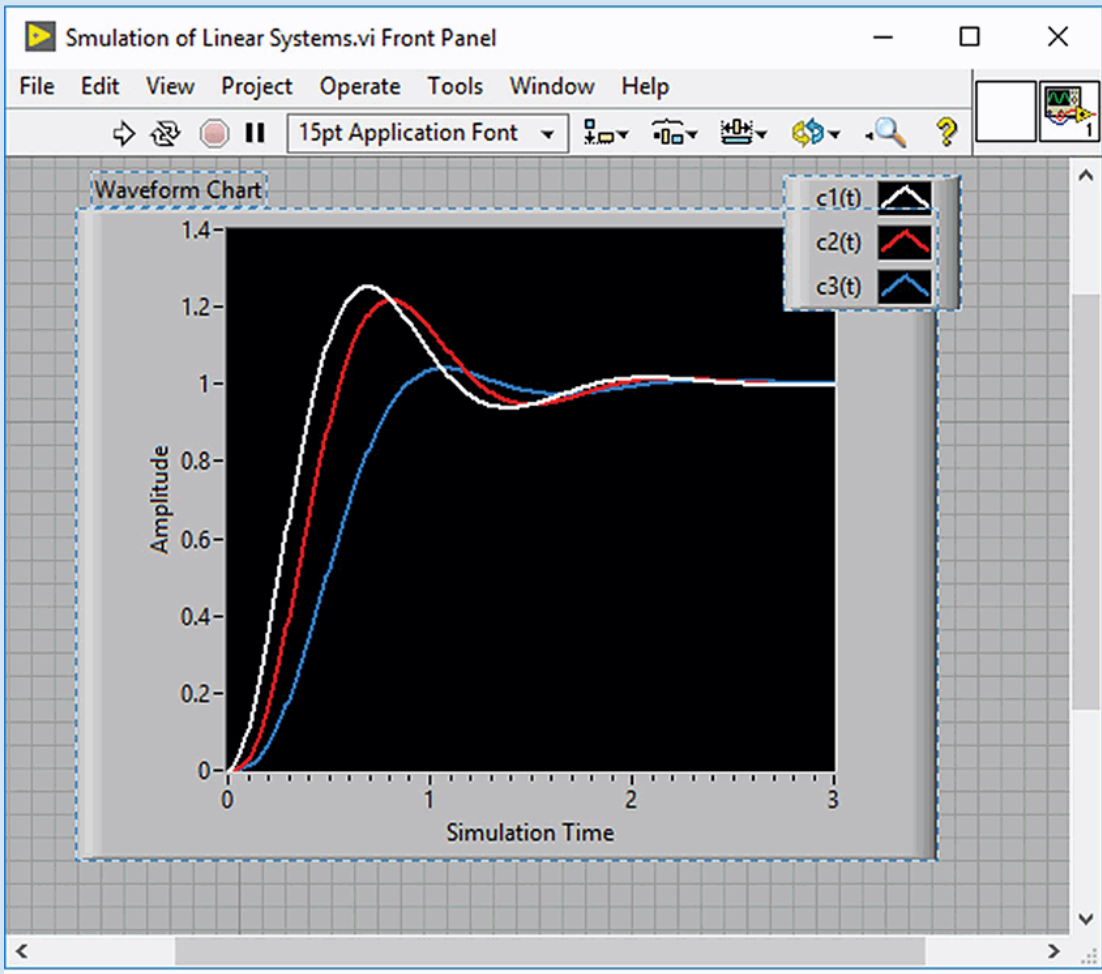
Smulation of Linear Systems.vi Front Panel

File Edit View Project Operate Tools Window Help

15pt Application Font

Waveform Chart

c1(t)
c2(t)
c3(t)

1.4
1.2
1
0.8
0.6
0.4
0.2
0

Amplitude

0 1 2 3

Simulation Time